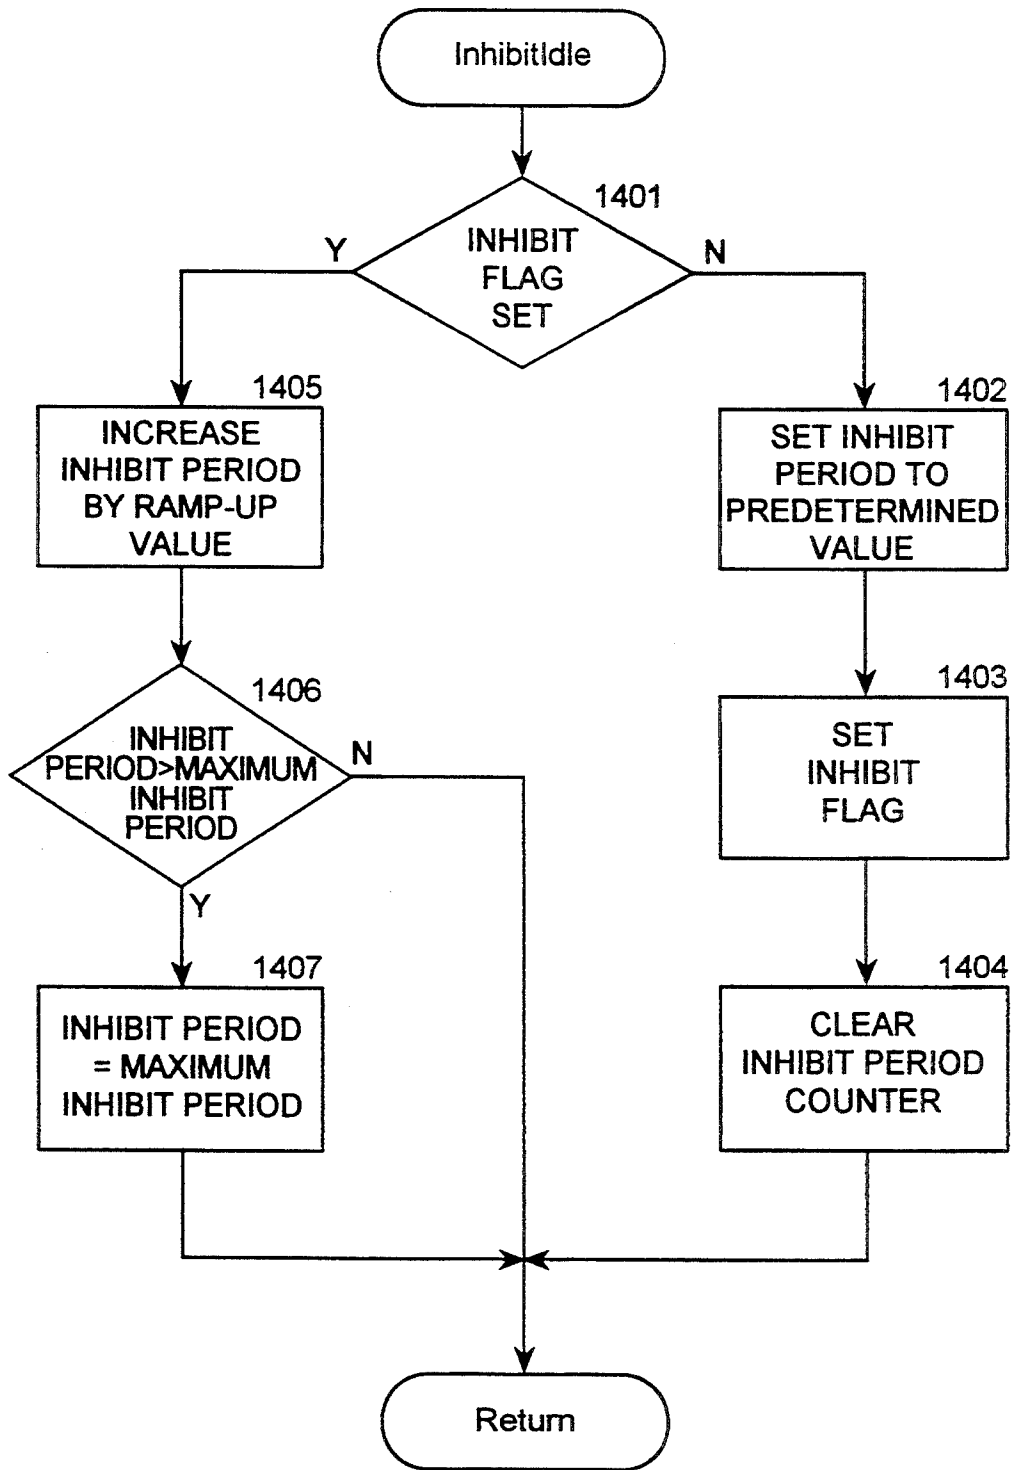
InhibitIdle

1401
INHIBIT FLAG SET

Y

N

1405
INCREASE INHIBIT PERIOD BY RAMP-UP VALUE

1402
SET INHIBIT PERIOD TO PREDETERMINED VALUE

1406
INHIBIT PERIOD>MAXIMUM INHIBIT PERIOD

N

Y

1403
SET INHIBIT FLAG

1407
INHIBIT PERIOD = MAXIMUM INHIBIT PERIOD

1404
CLEAR INHIBIT PERIOD COUNTER

Return